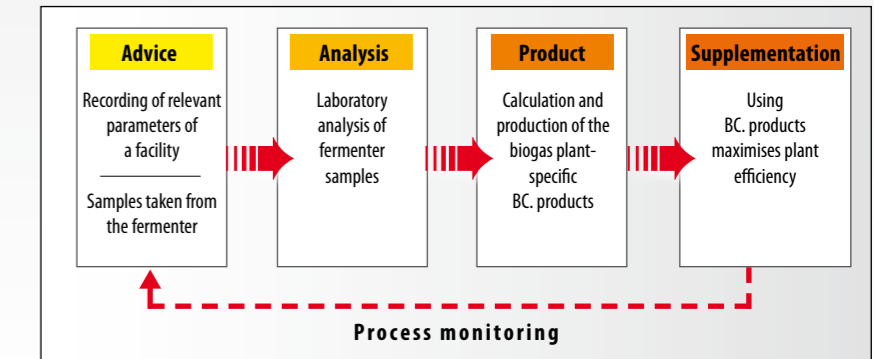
Advice

Recording of relevant parameters of a facility

Samples taken from the fermenter

Analysis

Laboratory analysis of fermenter samples

Product

Calculation and production of the biogas plant-specific BC. products

Supplementation

Using BC. products maximises plant efficiency

Process monitoring